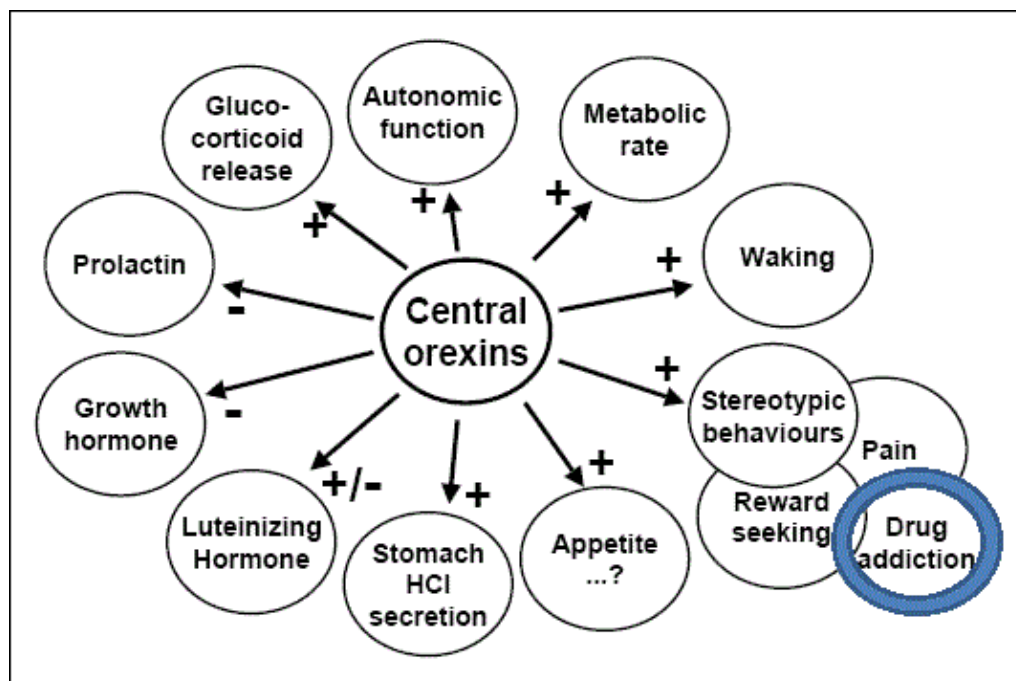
Central orexins

Glucocorticoid release
+

Autonomic function
+

Metabolic rate
+

Waking
+

Stereotypic behaviours
+

Pain

Reward seeking

Drug addiction

Appetite ...?
+

Stomach HCl secretion
+

Luteinizing Hormone
+/-

Growth hormone
-

Prolactin
-